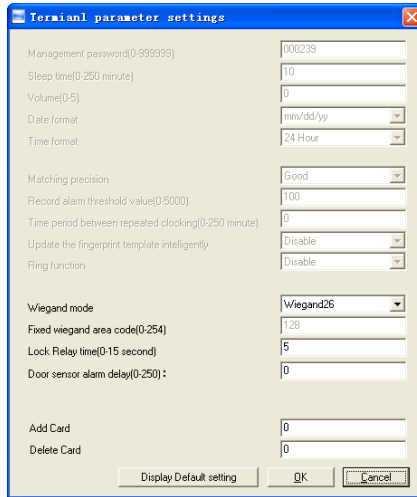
Termianl parameter settings

Management password(0-999999) 000239
Sleep time(0-250 minute) 10
Volume(0-5) 0
Date format mm/dd/yy
Time format 24 Hour

Matching precision Good
Record alarm threshold value(0-5000) 100
Time period between repeated clocking(0-250 minute) 0
Update the fingerprint template intelligently Disable
Ring function Disable

Wiegand mode Wiegand26
Fixed wiegand area code(0-254) 128
Lock Relay time(0-15 second) 5
Door sensor alarm delay(0-250): 0

Add Card 0
Delete Card 0

Display Default setting OK Cancel